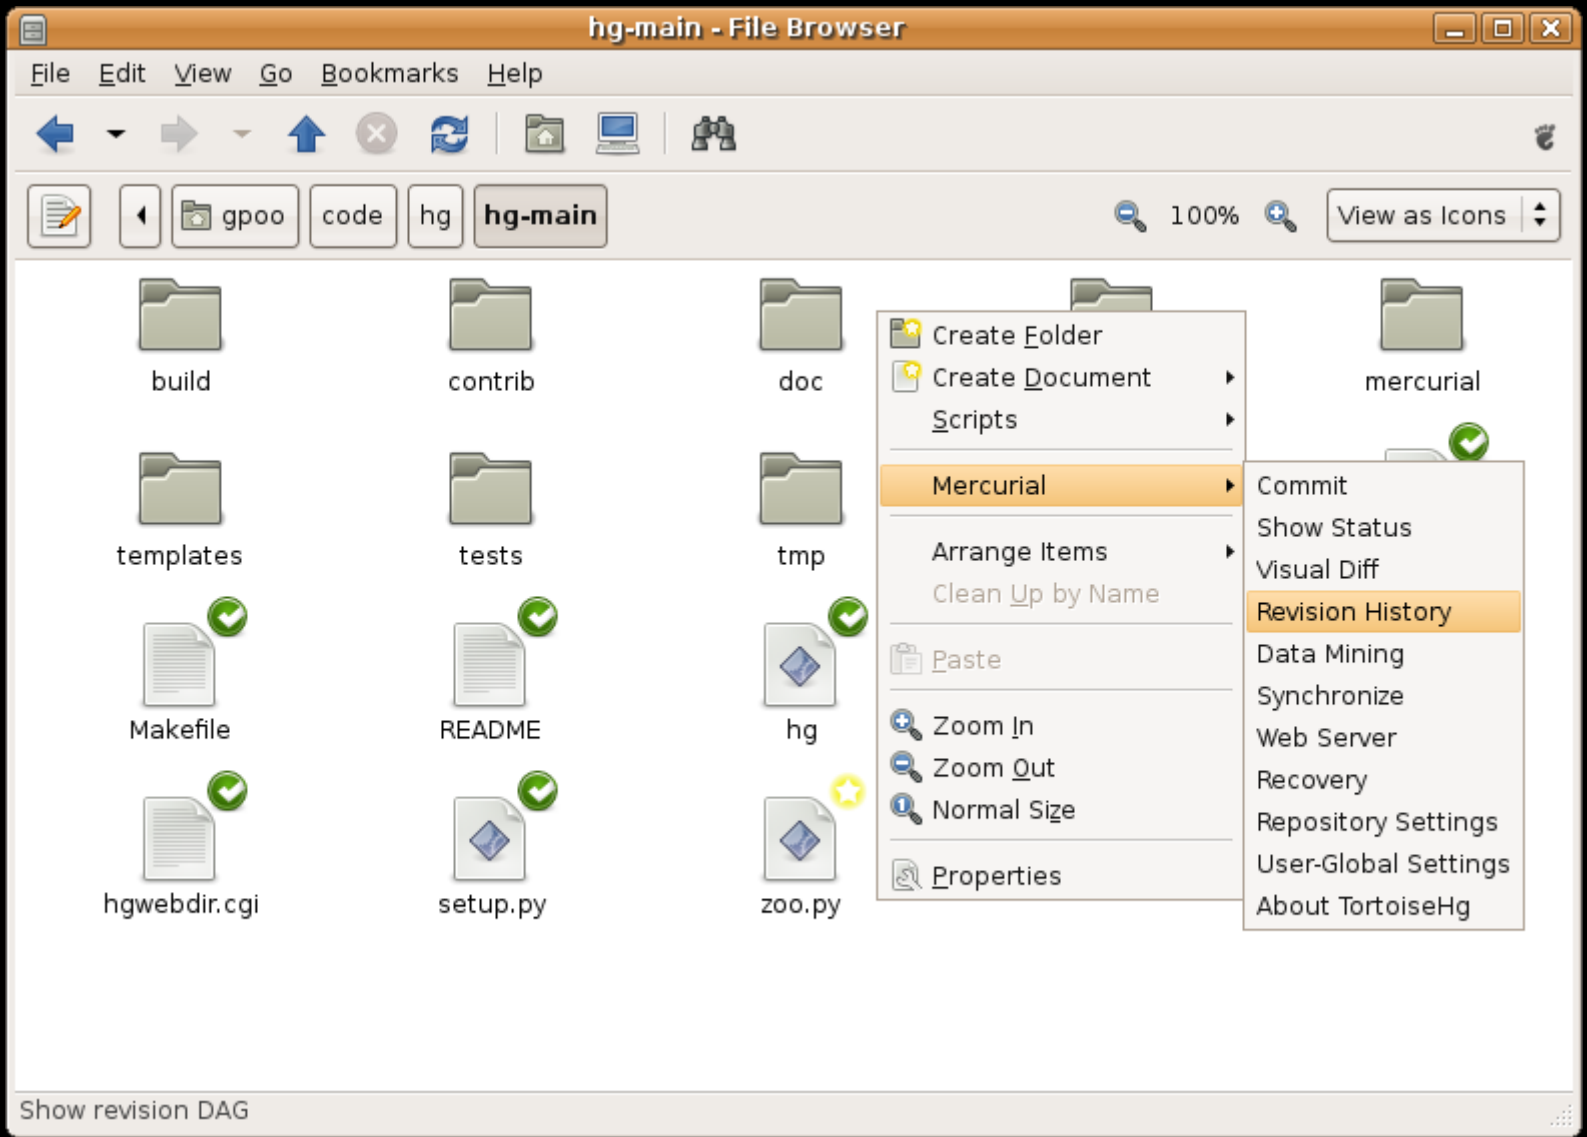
hg-main - File Browser

File Edit View Go Bookmarks Help

gpoo code hg hg-main 100% View as Icons

build contrib doc mercurial

templates tests tmp

Makefile README hg

hgwebdir.cgi setup.py zoo.py

Create Folder
Create Document
Scripts
Mercurial
Arrange Items
Clean Up by Name
Paste
Zoom In
Zoom Out
Normal Size
Properties

Commit
Show Status
Visual Diff
Revision History
Data Mining
Synchronize
Web Server
Recovery
Repository Settings
User-Global Settings
About TortoiseHg

Show revision DAG